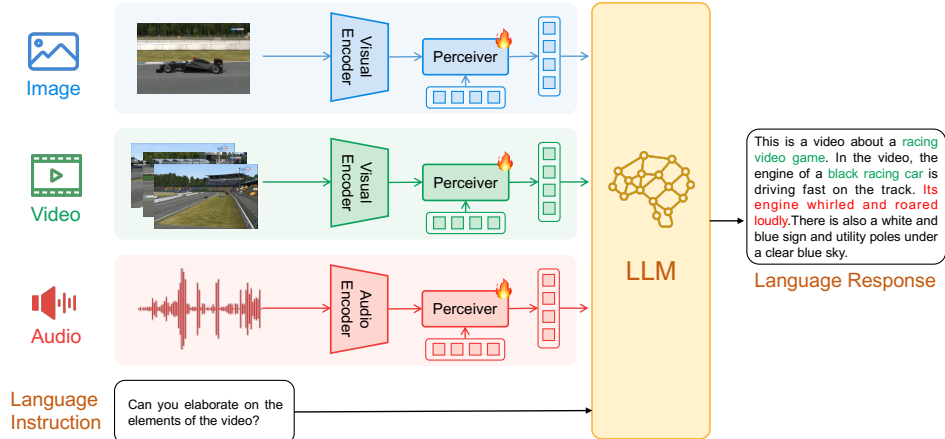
Image

Visual Encoder

Perceiver

Video

Visual Encoder

Perceiver

Audio

Audio Encoder

Perceiver

LLM

This is a video about a racing video game. In the video, the engine of a black racing car is driving fast on the track. Its engine whirled and roared loudly.There is also a white and blue sign and utility poles under a clear blue sky.

Language Response

Language Instruction

Can you elaborate on the elements of the video?